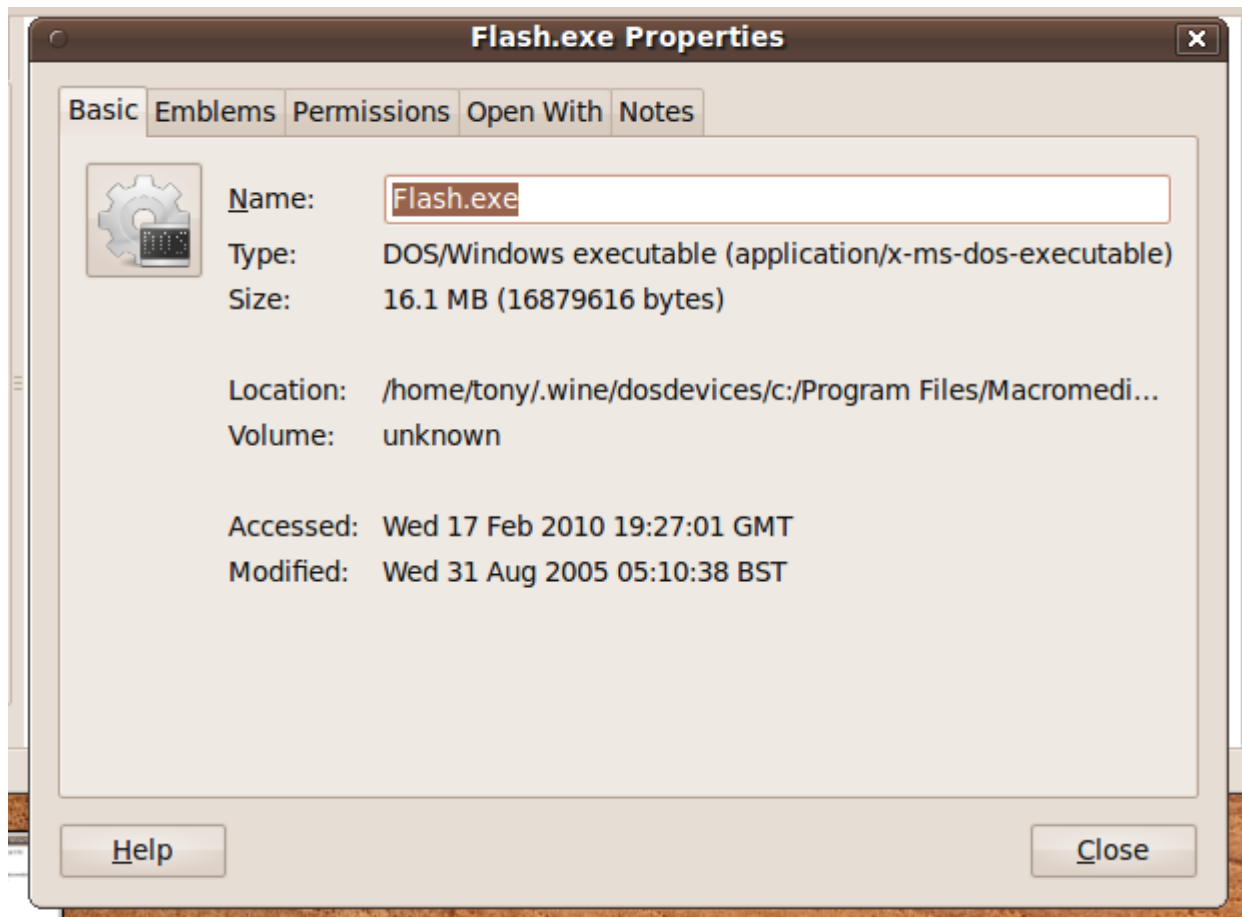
Flash.exe Properties

Basic Emblems Permissions Open With Notes

Name: Flash.exe
Type: DOS/Windows executable (application/x-ms-dos-executable)
Size: 16.1 MB (16879616 bytes)

Location: /home/tony/.wine/dosdevices/c:/Program Files/Macromedi...
Volume: unknown

Accessed: Wed 17 Feb 2010 19:27:01 GMT
Modified: Wed 31 Aug 2005 05:10:38 BST

Help Close